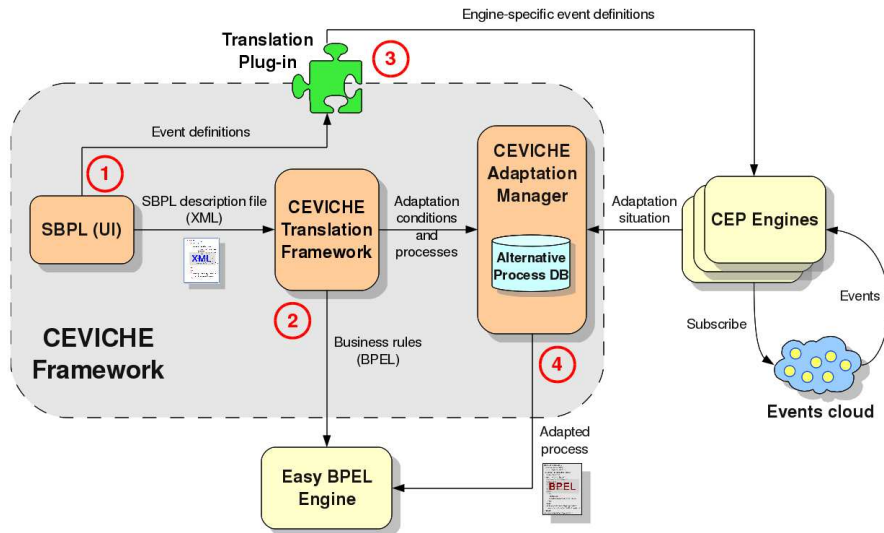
Translation Plug-in

3

Engine-specific event definitions

Event definitions

1

SBPL (UI)

SBPL description file (XML)

XML

CEVICHE Translation Framework

2

Adaptation conditions and processes

CEVICHE Adaptation Manager

Alternative Process DB

Adaptation situation

CEP Engines

Events

Subscribe

Events cloud

CEVICHE Framework

Business rules (BPEL)

4

Adapted process

BPEL

Easy BPEL Engine